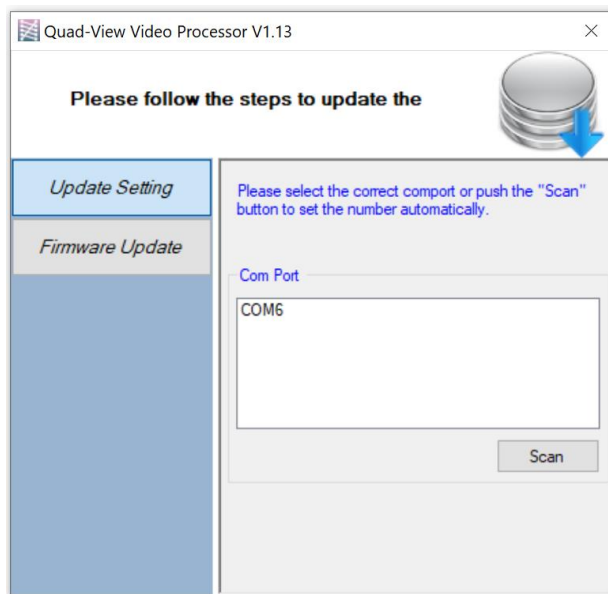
Quad-View Video Processor V1.13

×

Please follow the steps to update the

Update Setting

Firmware Update

Please select the correct comport or push the "Scan" button to set the number automatically.

Com Port

COM6

Scan